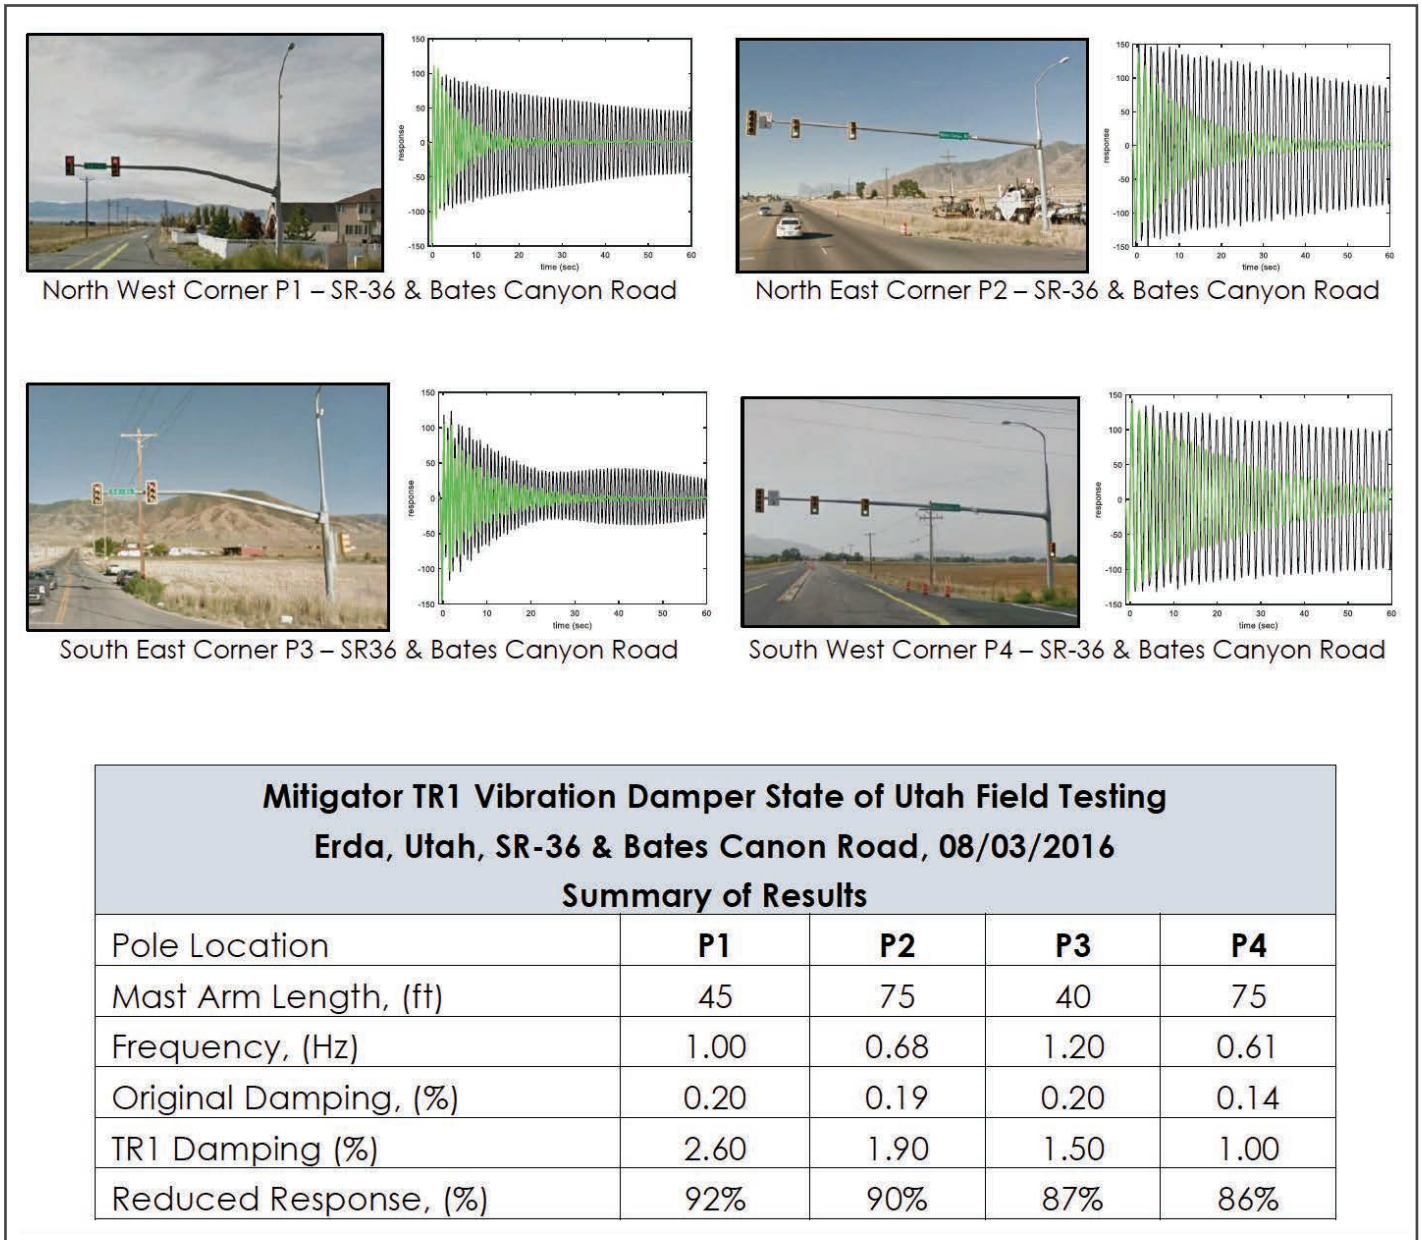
150
100
50
0
-50
-100
-150
response
0 10 20 30 40 50 60
time (sec)

North West Corner P1 – SR-36 & Bates Canyon Road

150
100
50
0
-50
-100
-150
response
0 10 20 30 40 50 60
time (sec)

North East Corner P2 – SR-36 & Bates Canyon Road

150
100
50
0
-50
-100
-150
response
0 10 20 30 40 50 60
time (sec)

South East Corner P3 – SR36 & Bates Canyon Road

150
100
50
0
-50
-100
-150
response
0 10 20 30 40 50 60
time (sec)

South West Corner P4 – SR-36 & Bates Canyon Road

Mitigator TR1 Vibration Damper State of Utah Field Testing
Erda, Utah, SR-36 & Bates Canon Road, 08/03/2016
Summary of Results

| Pole Location | P1 | P2 | P3 | P4 |
|---|---|---|---|---|
| Mast Arm Length, (ft) | 45 | 75 | 40 | 75 |
| Frequency, (Hz) | 1.00 | 0.68 | 1.20 | 0.61 |
| Original Damping, (%) | 0.20 | 0.19 | 0.20 | 0.14 |
| TR1 Damping (%) | 2.60 | 1.90 | 1.50 | 1.00 |
| Reduced Response, (%) | 92% | 90% | 87% | 86% |